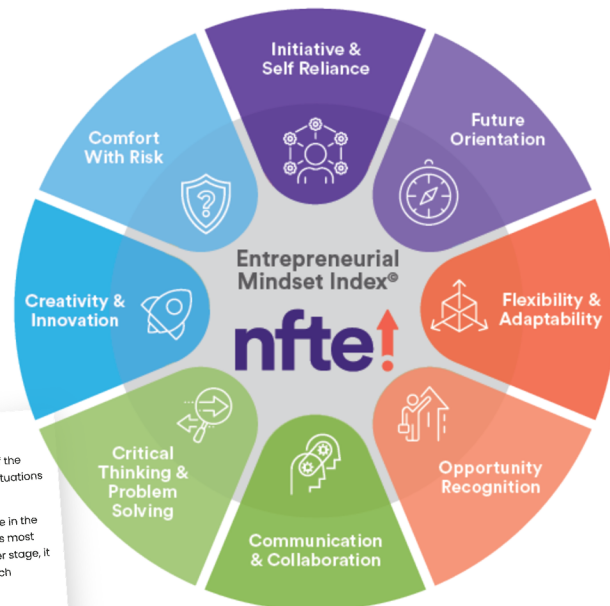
Initiative & Self Reliance

Future Orientation

Flexibility & Adaptability

Opportunity Recognition

Communication & Collaboration

Critical Thinking & Problem Solving

Creativity & Innovation

Comfort With Risk

Entrepreneurial Mindset Index©

nfte!

f the
tuations

e in the
s most
r stage, it
ch